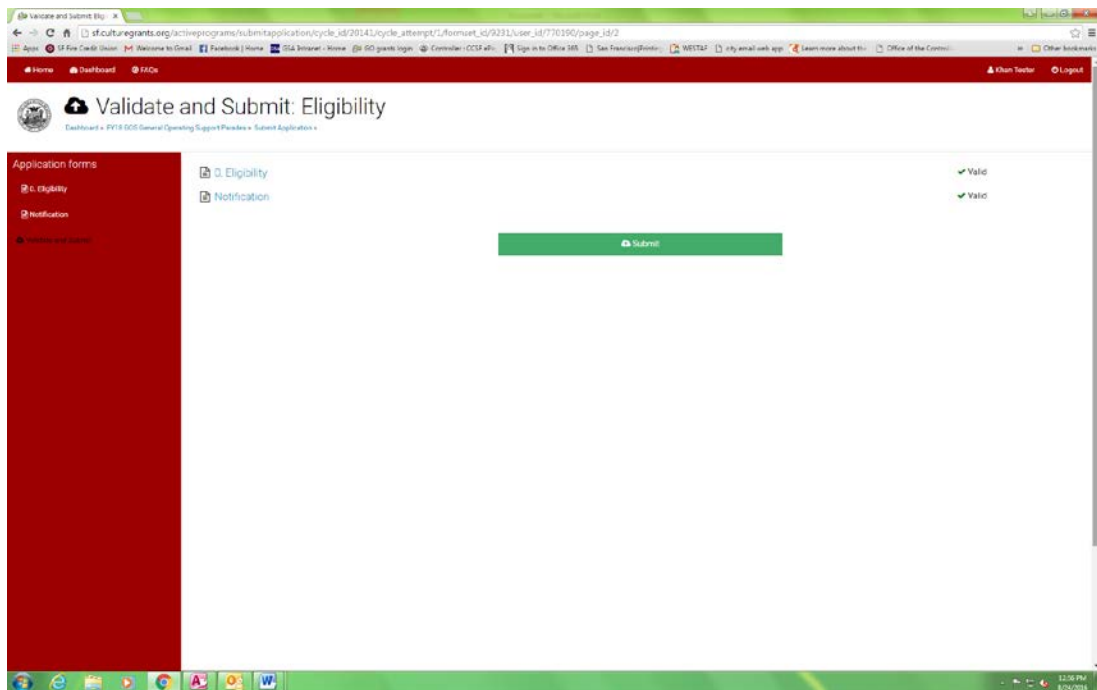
Validate and Submit: Elig ×

sf.culturegrants.org/activeprograms/submitapplication/cycle_id/20141/cycle_attempt/1/formset_id/9231/user_id/770190/page_id/2

Apps SF Fire Credit Union Welcome to Gmail Facebook | Home GSA Intranet - Home GO grants login Controller - CCSF ePo Sign in to Office 365 San Francisco|Printing WESTAF city email web app Learn more about th Office of the Controll Other bookmarks

Home Dashboard FAQs

Khan Tester Logout

Validate and Submit: Eligibility

Dashboard » FY18 GOS General Operating Support Parades » Submit Application »

Application forms

0. Eligibility

Notification

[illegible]

0. Eligibility

Valid

Notification

Valid

Submit

12:56 PM
8/24/2016